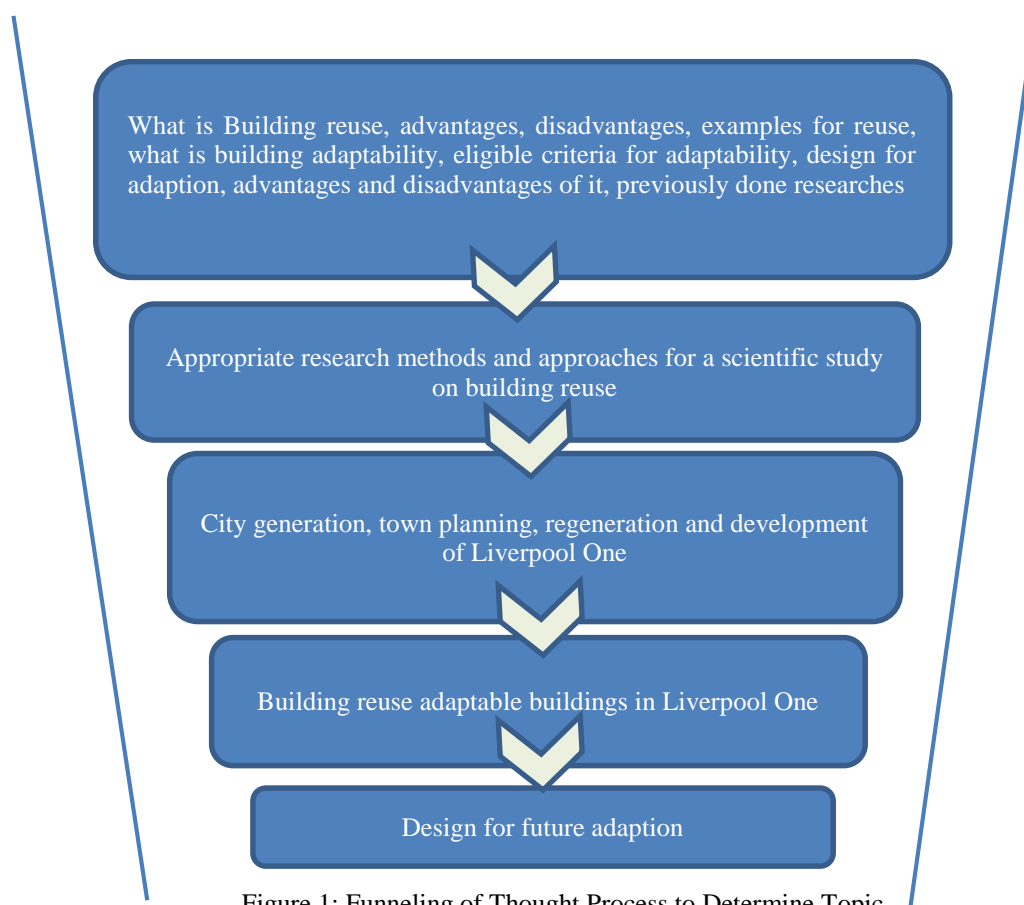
What is Building reuse, advantages, disadvantages, examples for reuse, what is building adaptability, eligible criteria for adaptability, design for adaption, advantages and disadvantages of it, previously done researches

Appropriate research methods and approaches for a scientific study on building reuse

City generation, town planning, regeneration and development of Liverpool One

Building reuse adaptable buildings in Liverpool One

Design for future adaption

Figure 1: Funneling of Thought Process to Determine Topic